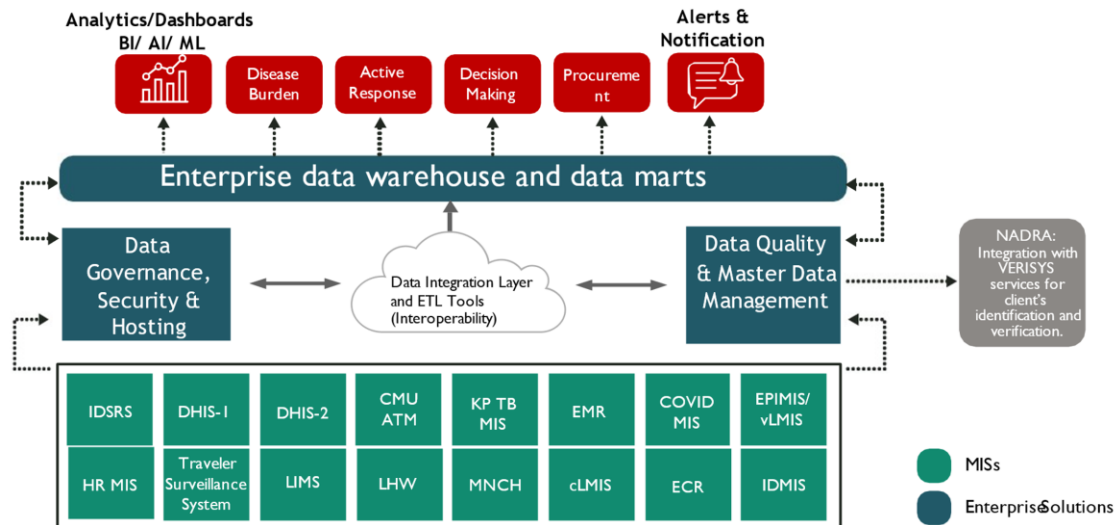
Analytics/Dashboards
BI/ AI/ ML

Disease Burden

Active Response

Decision Making

Procurement

Alerts & Notification

Enterprise data warehouse and data marts

Data Governance, Security & Hosting

Data Integration Layer and ETL Tools (Interoperability)

Data Quality & Master Data Management

NADRA: Integration with VERISYS services for client's identification and verification.

| IDSRS | DHIS-1 | DHIS-2 | CMU ATM | KP TB MIS | EMR | COVID MIS | EPIMIS/ vLMIS |
|---|---|---|---|---|---|---|---|
| HR MIS | Traveler Surveillance System | LIMS | LHW | MNCH | cLMIS | ECR | IDMIS |

MISs

Enterprise Solutions